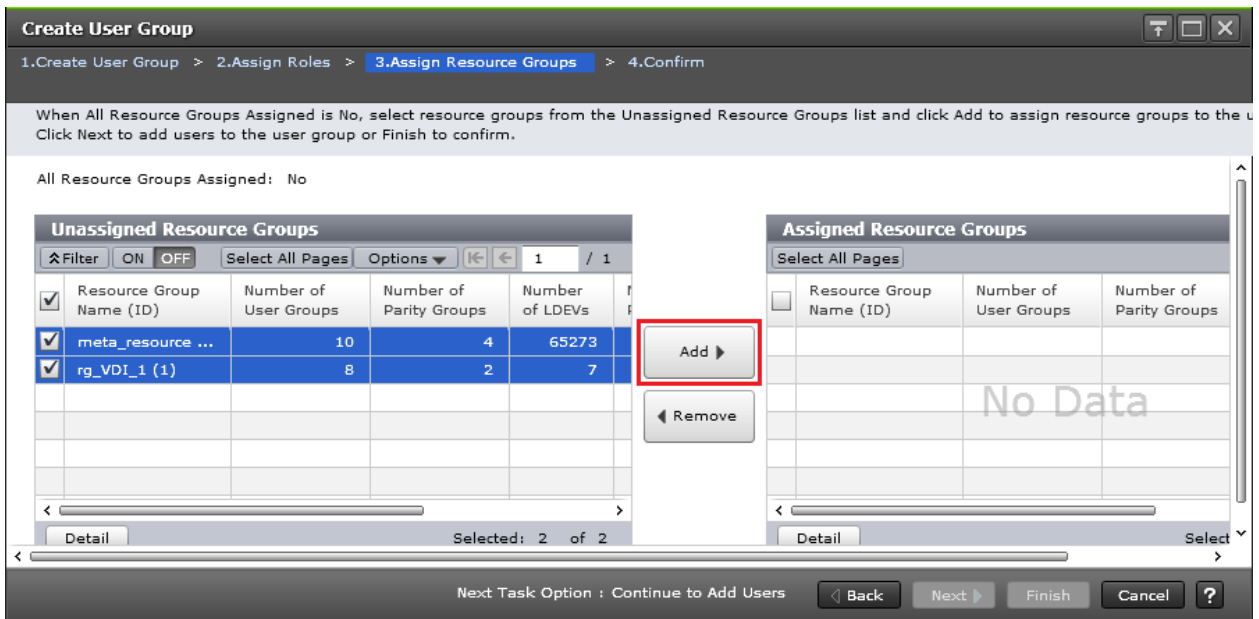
Create User Group

1.Create User Group > 2.Assign Roles > 3.Assign Resource Groups > 4.Confirm

When All Resource Groups Assigned is No, select resource groups from the Unassigned Resource Groups list and click Add to assign resource groups to the u
Click Next to add users to the user group or Finish to confirm.

All Resource Groups Assigned: No

Unassigned Resource Groups

Filter ON OFF Select All Pages Options 1 / 1

| | Resource Group Name (ID) | Number of User Groups | Number of Parity Groups | Number of LDEVs |
|---|---|---|---|---|
| ☑ | meta_resource ... | 10 | 4 | 65273 |
| ☑ | rg_VDI_1 (1) | 8 | 2 | 7 |

Detail Selected: 2 of 2

Add

Remove

Assigned Resource Groups

Select All Pages

| | Resource Group Name (ID) | Number of User Groups | Number of Parity Groups |
|---|---|---|---|

No Data

Detail Select

Next Task Option : Continue to Add Users Back Next Finish Cancel ?